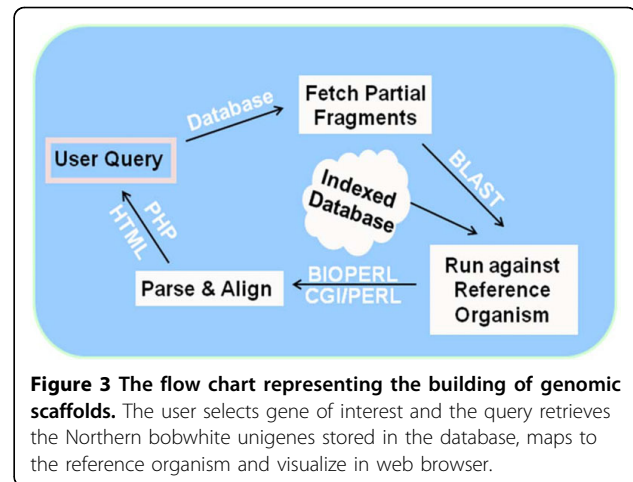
Database

Fetch Partial Fragments

User Query

BLAST

Indexed Database

PHP
HTML

BIOPERL
CGI/PERL

Parse & Align

Run against Reference Organism

**Figure 3 The flow chart representing the building of genomic scaffolds.** The user selects gene of interest and the query retrieves the Northern bobwhite unigenes stored in the database, maps to the reference organism and visualize in web browser.